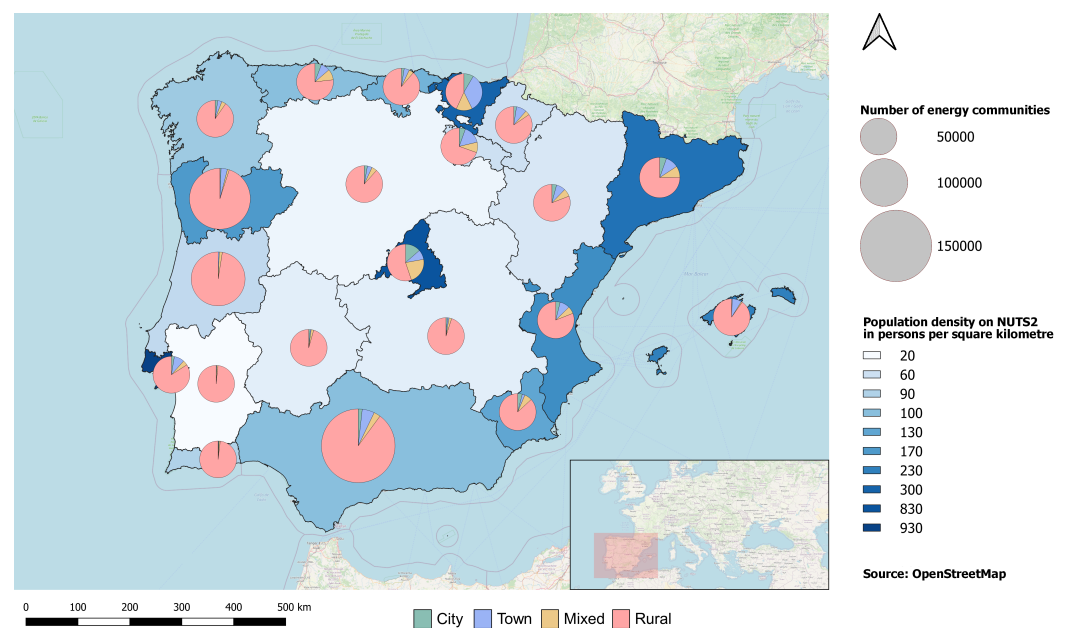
Number of energy communities
50000
100000
150000

Population density on NUTS2 in persons per square kilometre
20
60
90
100
130
170
230
300
830
930

Source: OpenStreetMap

0 100 200 300 400 500 km

City Town Mixed Rural